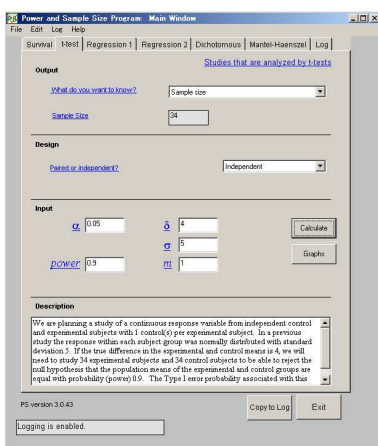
PS Power and Sample Size Program: Main Window

File Edit Log Help

Survival | t-test | Regression 1 | Regression 2 | Dichotomous | Mantel-Haenszel | Log

Output

Studies that are analyzed by t-tests

What do you want to know? Sample size

Sample Size 34

Design

Paired or independent? Independent

Input

$\alpha$ 0.05

$\delta$ 4

$\sigma$ 5

power 0.9

$m$ 1

Calculate

Graphs

Description

We are planning a study of a continuous response variable from independent control and experimental subjects with 1 control(s) per experimental subject. In a previous study the response within each subject group was normally distributed with standard deviation 5. If the true difference in the experimental and control means is 4, we will need to study 34 experimental subjects and 34 control subjects to be able to reject the null hypothesis that the population means of the experimental and control groups are equal with probability (power) 0.9. The Type I error probability associated with this

PS version 3.0.43

Copy to Log

Exit

Logging is enabled.